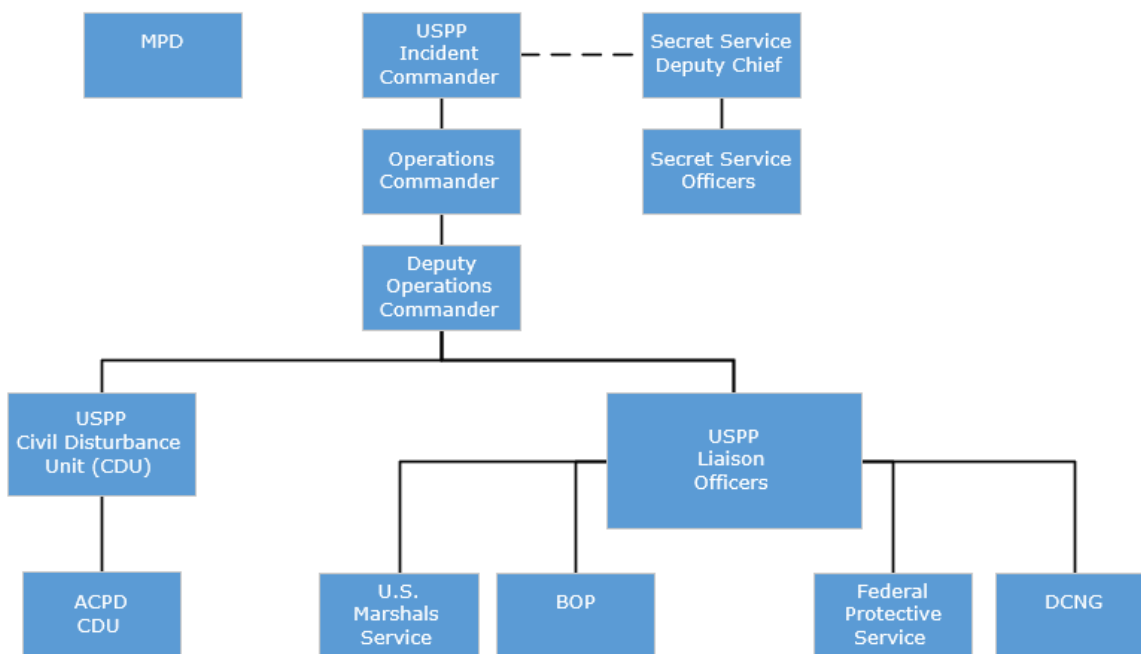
MPD

USPP Incident Commander

Secret Service Deputy Chief

Operations Commander

Secret Service Officers

Deputy Operations Commander

USPP Civil Disturbance Unit (CDU)

USPP Liaison Officers

ACPD CDU

U.S. Marshals Service

BOP

Federal Protective Service

DCNG